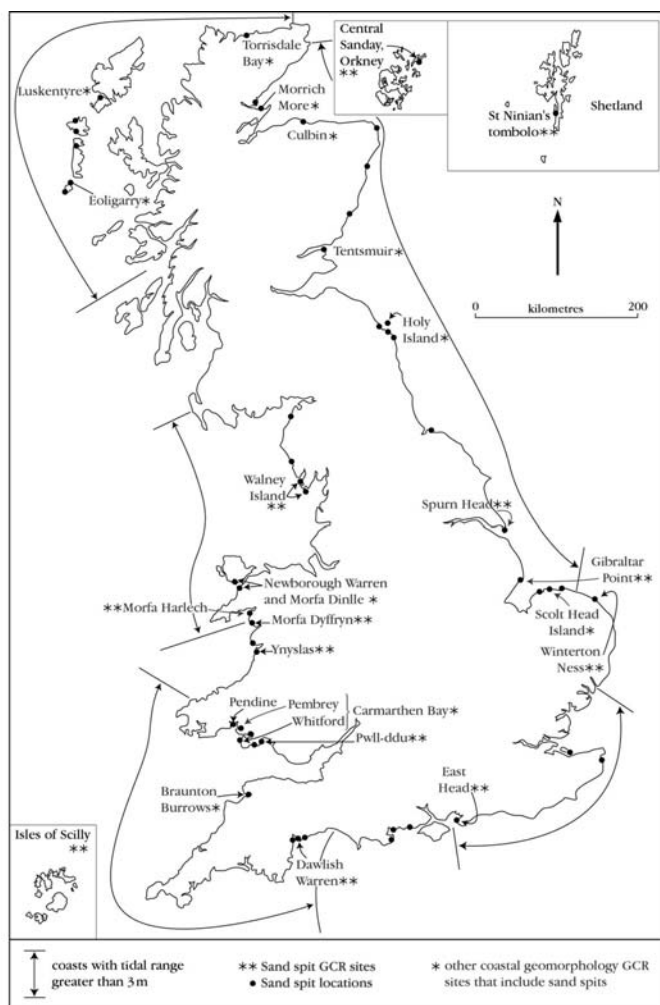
Torrisdale Bay∗

Central Sanday, Orkney ∗∗

Shetland

St Ninian's tombolo∗∗

Luskentyre∗

Morrich More∗

Culbin∗

Eoligarry∗

N

Tentsmuir∗

0 kilometres 200

Holy Island∗

Walney Island ∗∗

Spurn Head∗∗

Gibraltar Point∗∗

Newborough Warren and Morfa Dinlle ∗

∗∗Morfa Harlech

Morfa Dyffryn∗∗

Scolt Head Island∗

Ynyslas∗∗

Winterton Ness∗∗

Pendine

Pembrey

Whitford

Carmarthen Bay∗

Pwll-ddu∗∗

Braunton Burrows∗

East Head∗∗

Isles of Scilly ∗∗

Dawlish Warren∗∗

coasts with tidal range greater than 3m

∗∗ Sand spit GCR sites
• Sand spit locations

∗ other coastal geomorphology GCR sites that include sand spits